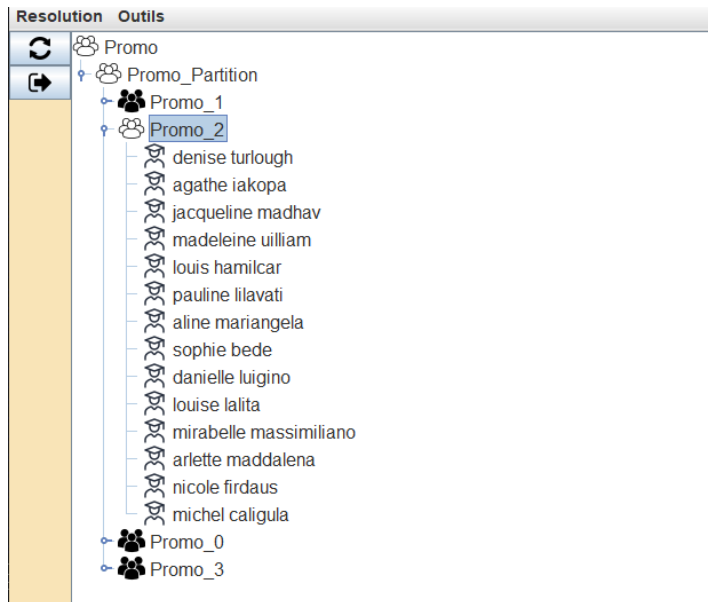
Resolution Outils

Promo
Promo_Partition
Promo_1
Promo_2
denise turlough
agathe iakopa
jacqueline madhav
madeleine uilliam
louis hamilcar
pauline lilavati
aline mariangela
sophie bede
danielle luigino
louise lalita
mirabelle massimiliano
arlette maddalena
nicole firdaus
michel caligula
Promo_0
Promo_3